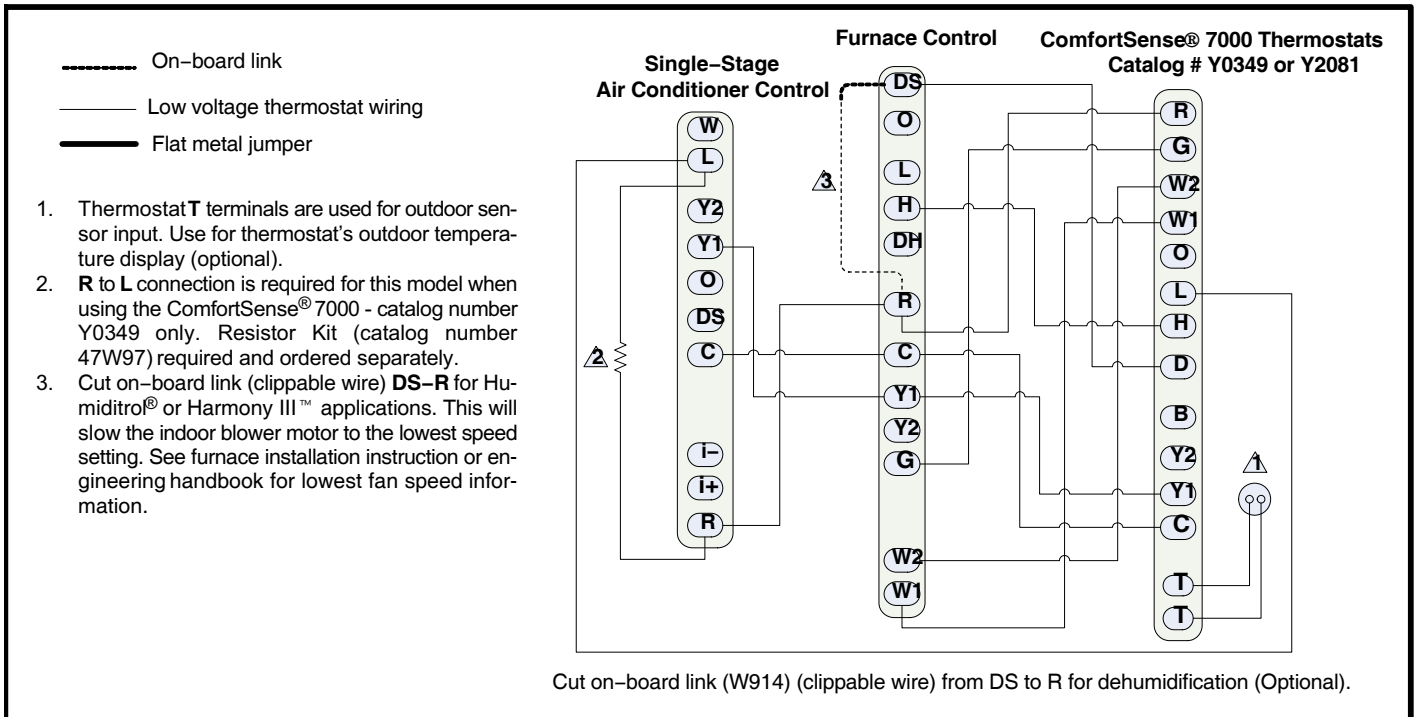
On−board link

Low voltage thermostat wiring

Flat metal jumper

1. Thermostat **T** terminals are used for outdoor sensor input. Use for thermostat's outdoor temperature display (optional).
2. **R** to **L** connection is required for this model when using the ComfortSense® 7000 - catalog number Y0349 only. Resistor Kit (catalog number 47W97) required and ordered separately.
3. Cut on−board link (clippable wire) **DS−R** for Humiditrol® or Harmony III™ applications. This will slow the indoor blower motor to the lowest speed setting. See furnace installation instruction or engineering handbook for lowest fan speed information.

Single−Stage Air Conditioner Control

W
L
Y2
Y1
O
DS
C
i−
i+
R

2

Furnace Control

3

DS
O
L
H
DH
R
C
Y1
Y2
G
W2
W1

ComfortSense® 7000 Thermostats Catalog # Y0349 or Y2081

R
G
W2
W1
O
L
H
D
B
Y2
Y1
C
T
T

1

Cut on−board link (W914) (clippable wire) from DS to R for dehumidification (Optional).